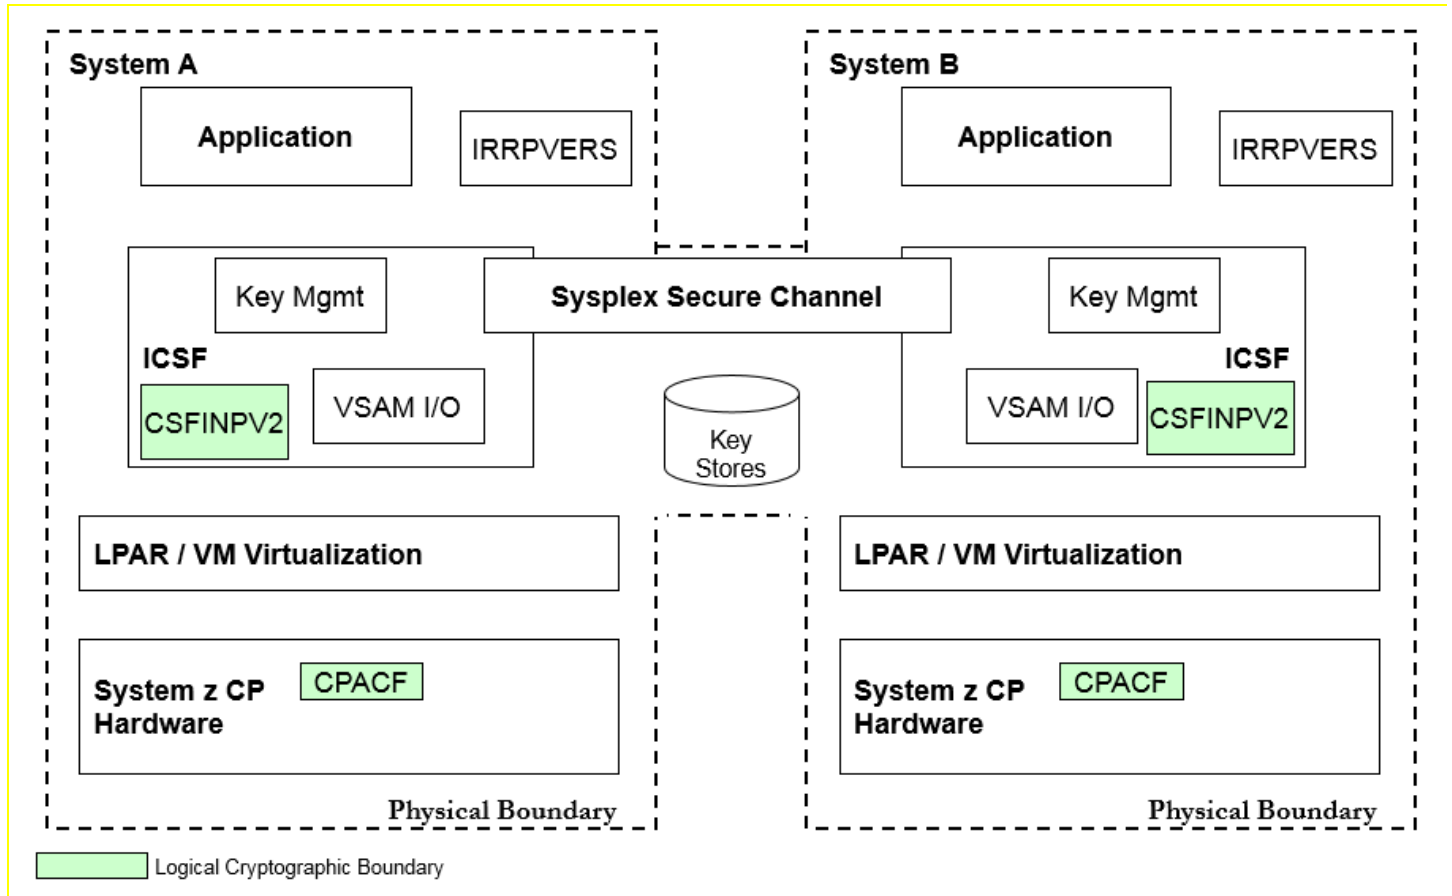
System A

Application

IRRPVERS

Key Mgmt

ICSF

CSFINPV2

VSAM I/O

Sysplex Secure Channel

Key Stores

System B

Application

IRRPVERS

Key Mgmt

ICSF

VSAM I/O

CSFINPV2

LPAR / VM Virtualization

System z CP Hardware

CPACF

Physical Boundary

LPAR / VM Virtualization

System z CP Hardware

CPACF

Physical Boundary

Logical Cryptographic Boundary